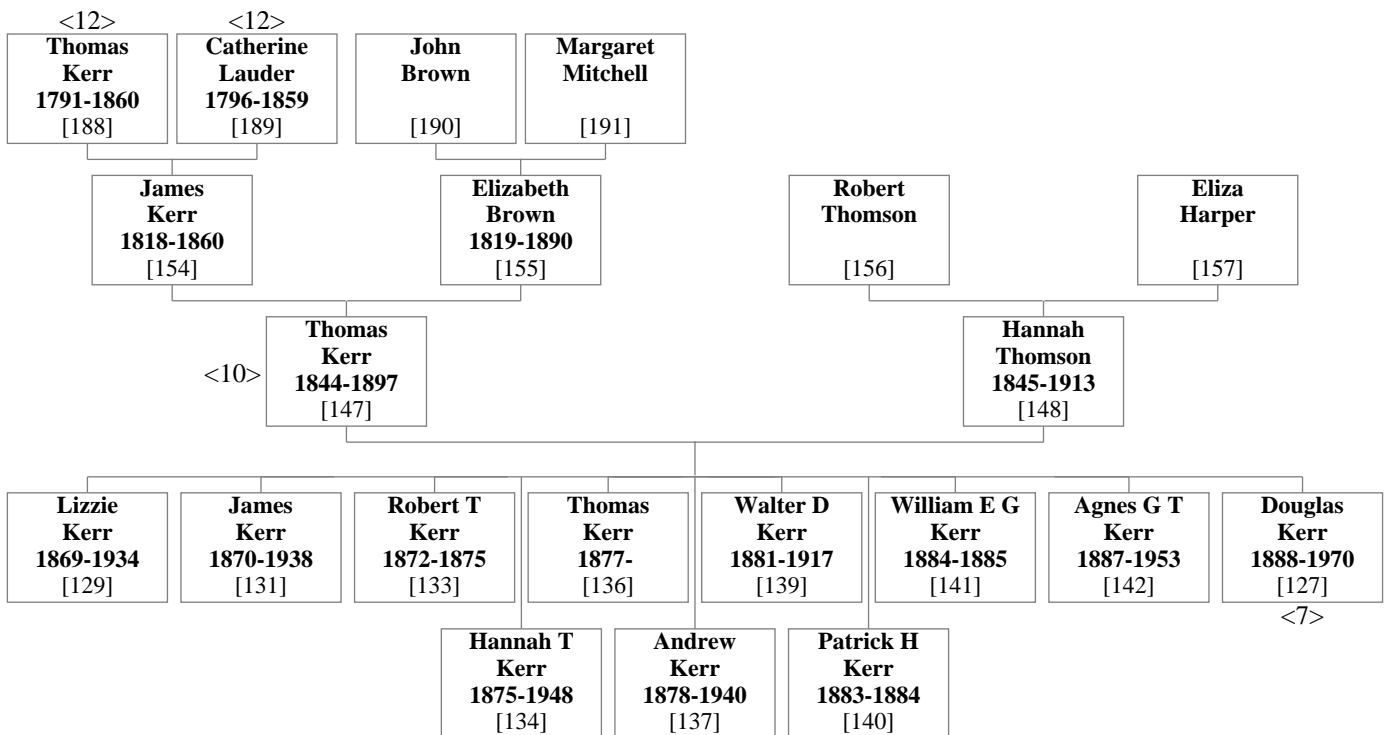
<12>
Thomas Kerr 1791-1860 [188]

<12>
Catherine Lauder 1796-1859 [189]

John Brown [190]

Margaret Mitchell [191]

James Kerr 1818-1860 [154]

Elizabeth Brown 1819-1890 [155]

Robert Thomson [156]

Eliza Harper [157]

<10>
Thomas Kerr 1844-1897 [147]

Hannah Thomson 1845-1913 [148]

Lizzie Kerr 1869-1934 [129]

James Kerr 1870-1938 [131]

Robert T Kerr 1872-1875 [133]

Thomas Kerr 1877- [136]

Walter D Kerr 1881-1917 [139]

William E G Kerr 1884-1885 [141]

Agnes G T Kerr 1887-1953 [142]

Douglas Kerr 1888-1970 [127]
<7>

Hannah T Kerr 1875-1948 [134]

Andrew Kerr 1878-1940 [137]

Patrick H Kerr 1883-1884 [140]